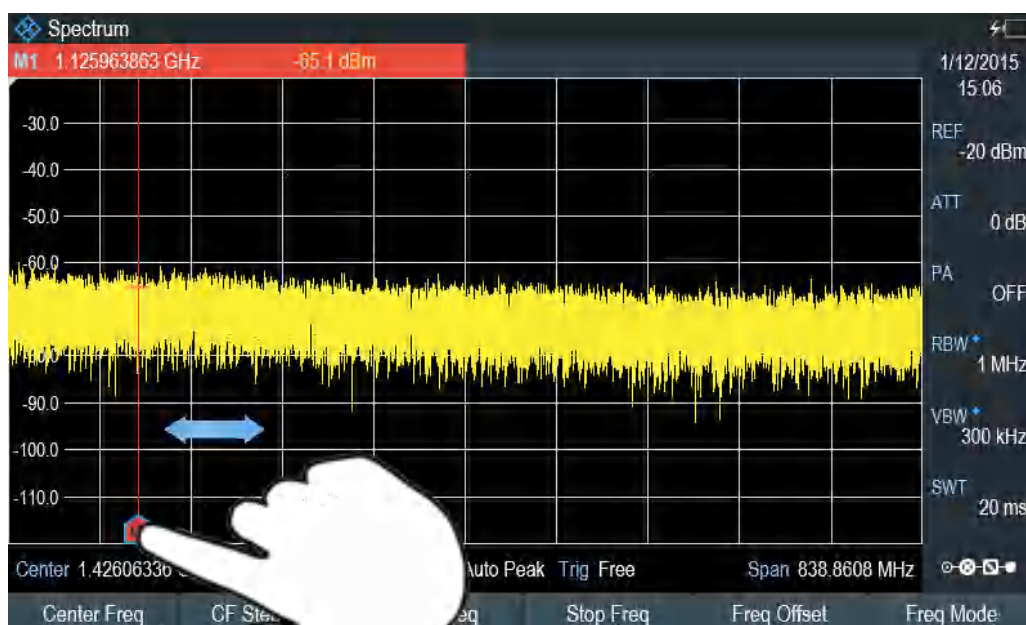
Spectrum

M1 1.125963863 GHz -65.1 dBm

1/12/2015 15:06

-30.0

-40.0

-50.0

-60.0

-90.0

-100.0

-110.0

REF -20 dBm

ATT 0 dB

PA OFF

RBW 1 MHz

VBW 300 kHz

SWT 20 ms

Center 1.42600336 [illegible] Auto Peak Trig Free Span 838.8608 MHz

Center Freq CF Ste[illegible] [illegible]eq Stop Freq Freq Offset Freq Mode